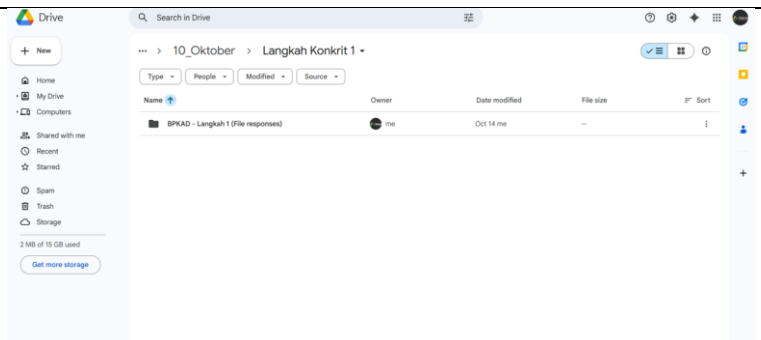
Drive

Search in Drive

New

Home

My Drive

Computers

Shared with me

Recent

Starred

Spam

Trash

Storage

2 MB of 15 GB used

Get more storage

··· > 10_Oktober > Langkah Konkrit 1

Type

People

Modified

Source

| Name | Owner | Date modified | File size | Sort |
|---|---|---|---|---|
| BPKAD - Langkah 1 (File responses) | me | Oct 14 me | — | |